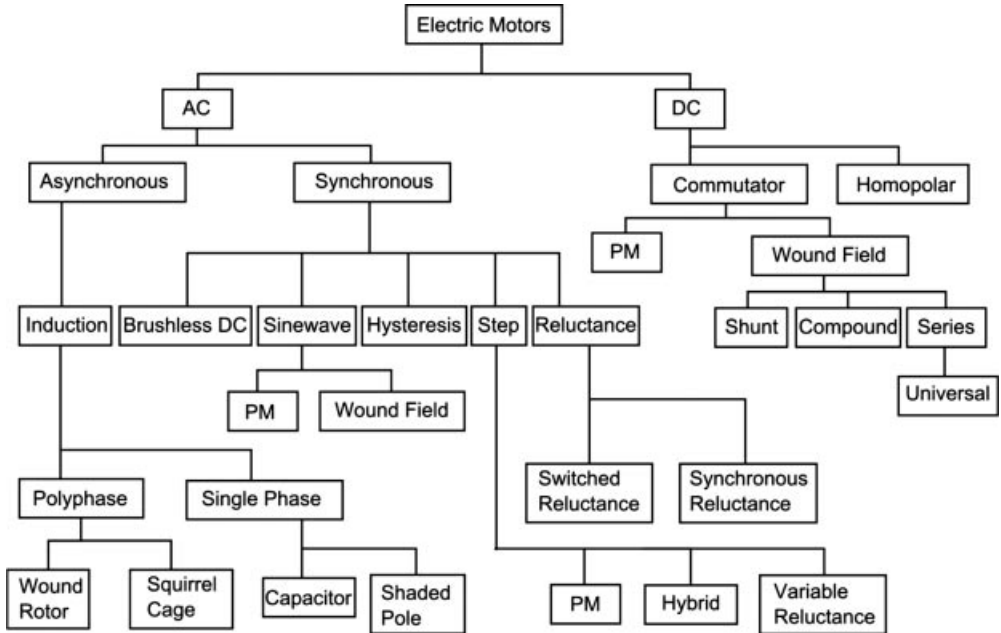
Electric Motors

AC

DC

Asynchronous

Synchronous

Commutator

Homopolar

PM

Wound Field

Induction

Brushless DC

Sinewave

Hysteresis

Step

Reluctance

Shunt

Compound

Series

Universal

PM

Wound Field

Switched Reluctance

Synchronous Reluctance

Polyphase

Single Phase

Wound Rotor

Squirrel Cage

Capacitor

Shaded Pole

PM

Hybrid

Variable Reluctance